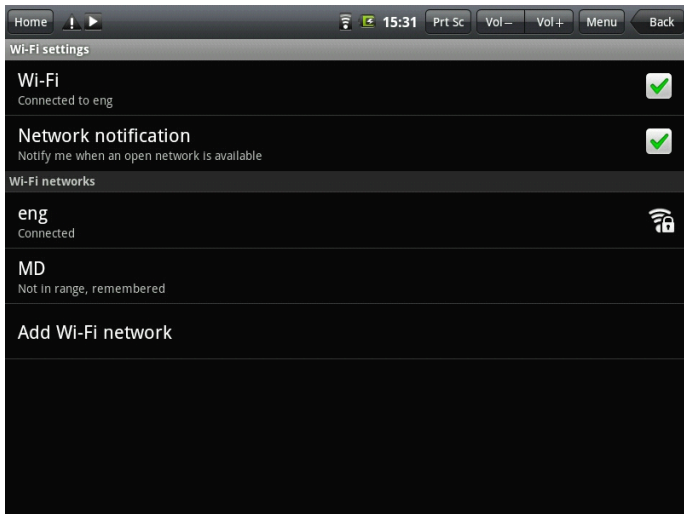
Home 15:31 Prt Sc Vol− Vol+ Menu Back

Wi-Fi settings

Wi-Fi
Connected to eng

Network notification
Notify me when an open network is available

Wi-Fi networks

eng
Connected

MD
Not in range, remembered

Add Wi-Fi network